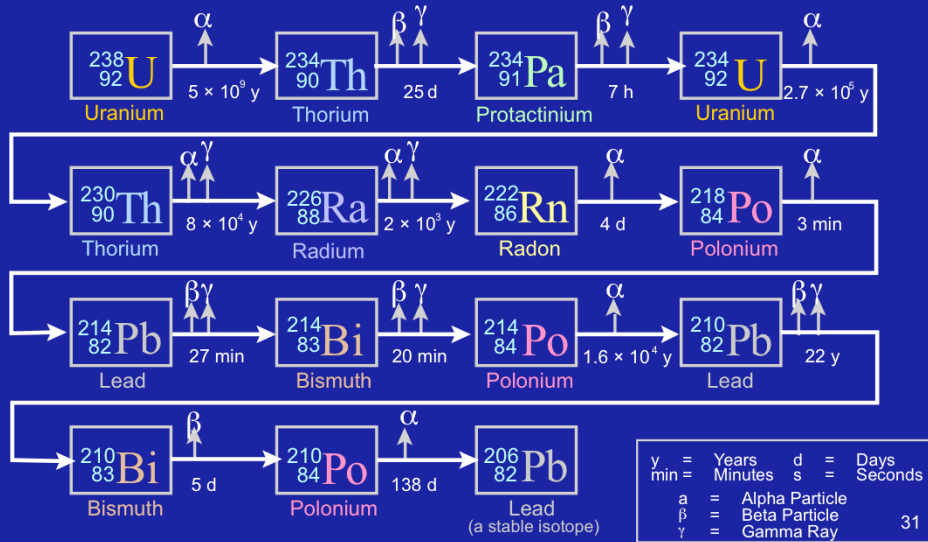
$^{238}_{92}U$
Uranium
α
$5 \times 10^9$ y
$^{234}_{90}Th$
Thorium
β γ
25 d
$^{234}_{91}Pa$
Protactinium
β γ
7 h
$^{234}_{92}U$
Uranium
α
$2.7 \times 10^5$ y

$^{230}_{90}Th$
Thorium
α γ
$8 \times 10^4$ y
$^{226}_{88}Ra$
Radium
α γ
$2 \times 10^3$ y
$^{222}_{86}Rn$
Radon
α
4 d
$^{218}_{84}Po$
Polonium
α
3 min

$^{214}_{82}Pb$
Lead
β γ
27 min
$^{214}_{83}Bi$
Bismuth
β γ
20 min
$^{214}_{84}Po$
Polonium
α
$1.6 \times 10^4$ y
$^{210}_{82}Pb$
Lead
β γ
22 y

$^{210}_{83}Bi$
Bismuth
β
5 d
$^{210}_{84}Po$
Polonium
α
138 d
$^{206}_{82}Pb$
Lead
(a stable isotope)

y = Years d = Days
min = Minutes s = Seconds
a = Alpha Particle
β = Beta Particle
γ = Gamma Ray

31